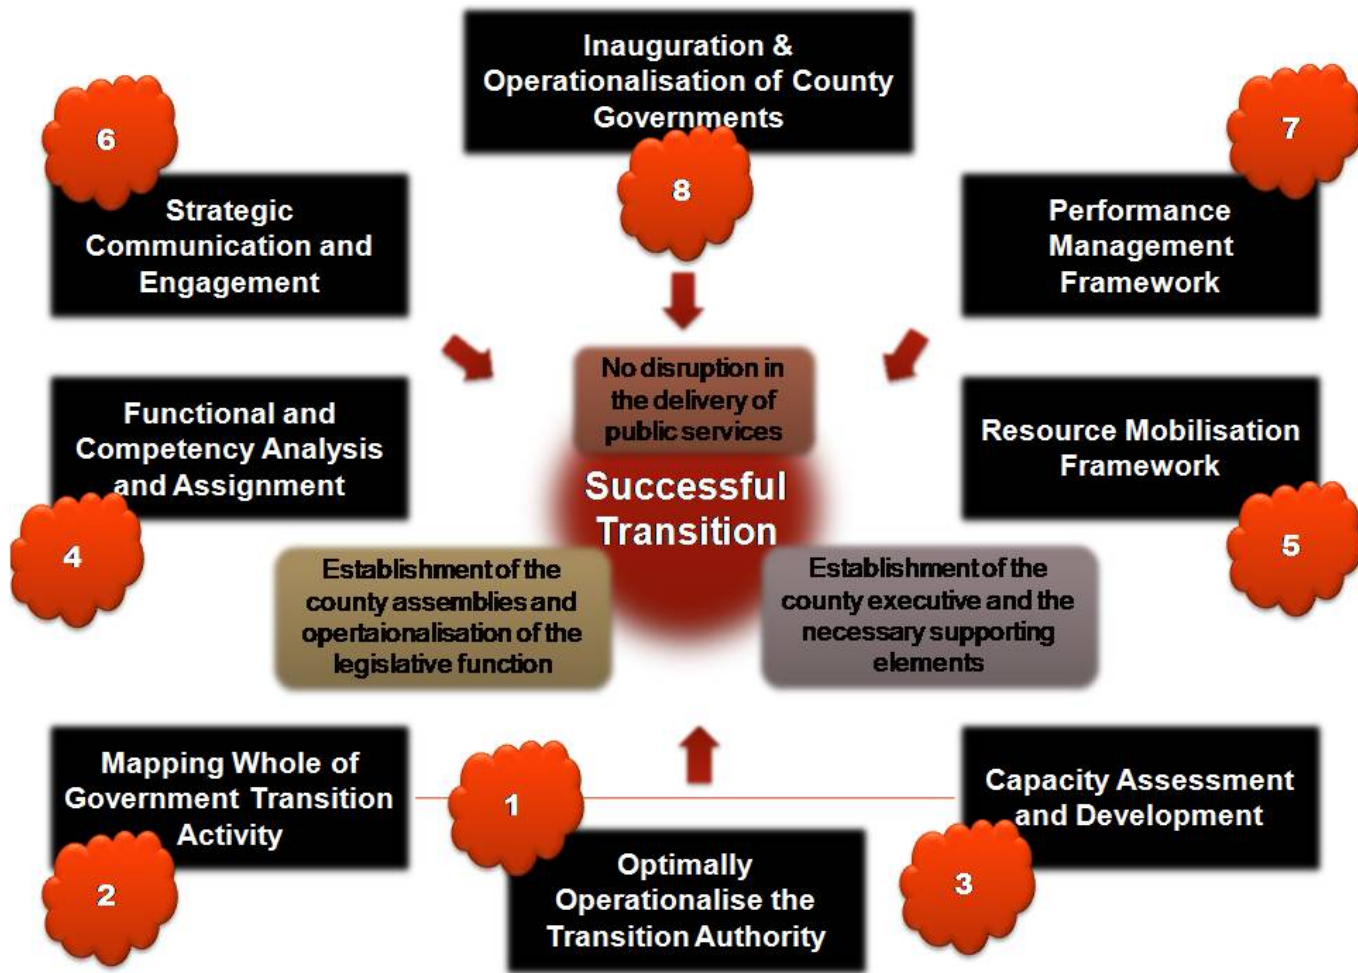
Inauguration & Operationalisation of County Governments

8

6

Strategic Communication and Engagement

7

Performance Management Framework

No disruption in the delivery of public services

Functional and Competency Analysis and Assignment

Successful Transition

Resource Mobilisation Framework

4

5

Establishment of the county assemblies and opertaionalisation of the legislative function

Establishment of the county executive and the necessary supporting elements

Mapping Whole of Government Transition Activity

1

Capacity Assessment and Development

2

Optimally Operationalise the Transition Authority

3